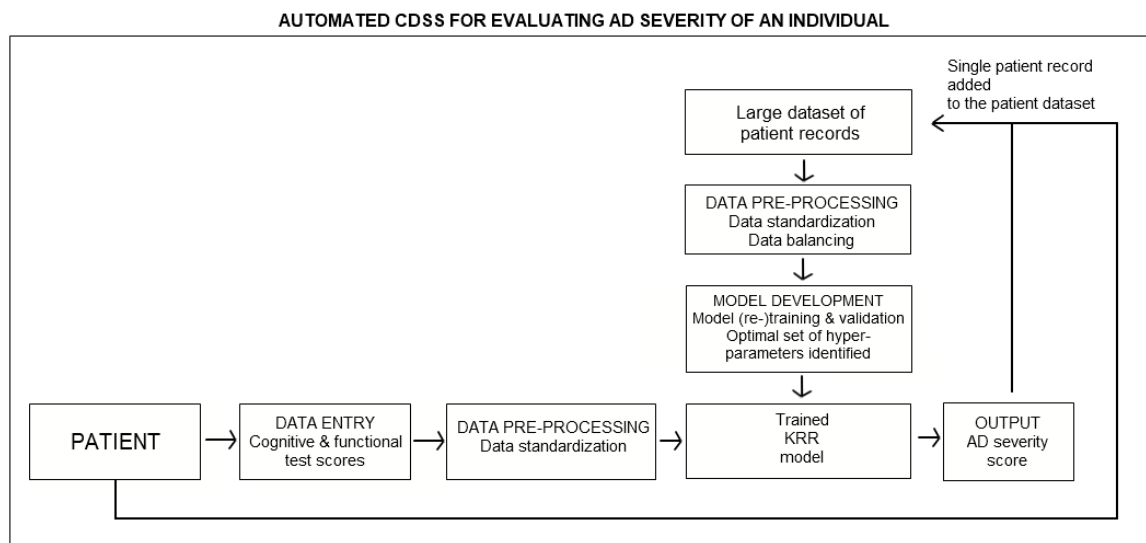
AUTOMATED CDSS FOR EVALUATING AD SEVERITY OF AN INDIVIDUAL

Single patient record added to the patient dataset

Large dataset of patient records

DATA PRE-PROCESSING
Data standardization
Data balancing

MODEL DEVELOPMENT
Model (re-)training & validation
Optimal set of hyperparameters identified

PATIENT

DATA ENTRY
Cognitive & functional test scores

DATA PRE-PROCESSING
Data standardization

Trained KRR model

OUTPUT
AD severity score